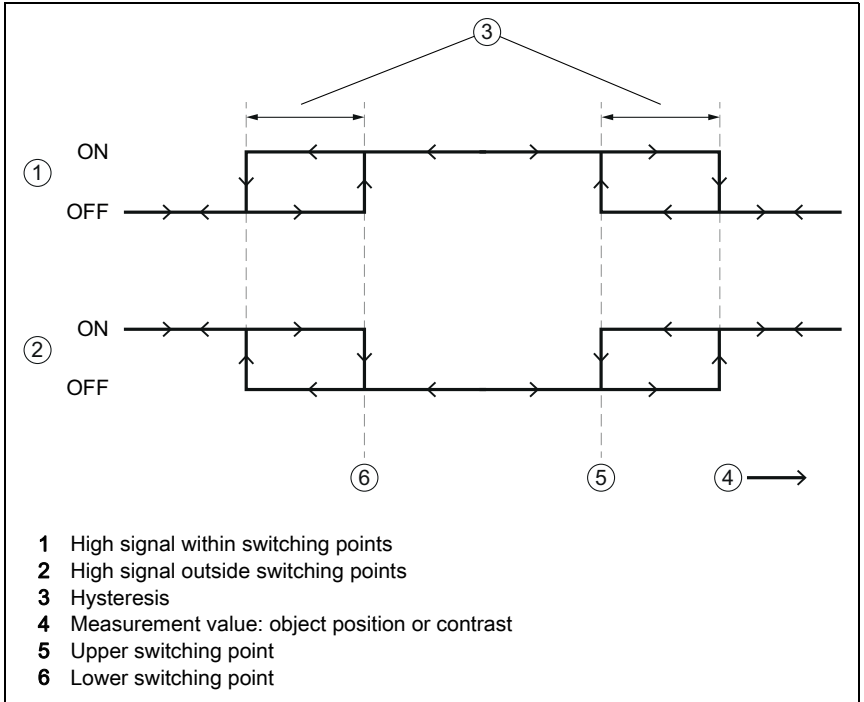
3

ON
1
OFF

ON
2
OFF

6
5
4

1 High signal within switching points
2 High signal outside switching points
3 Hysteresis
4 Measurement value: object position or contrast
5 Upper switching point
6 Lower switching point